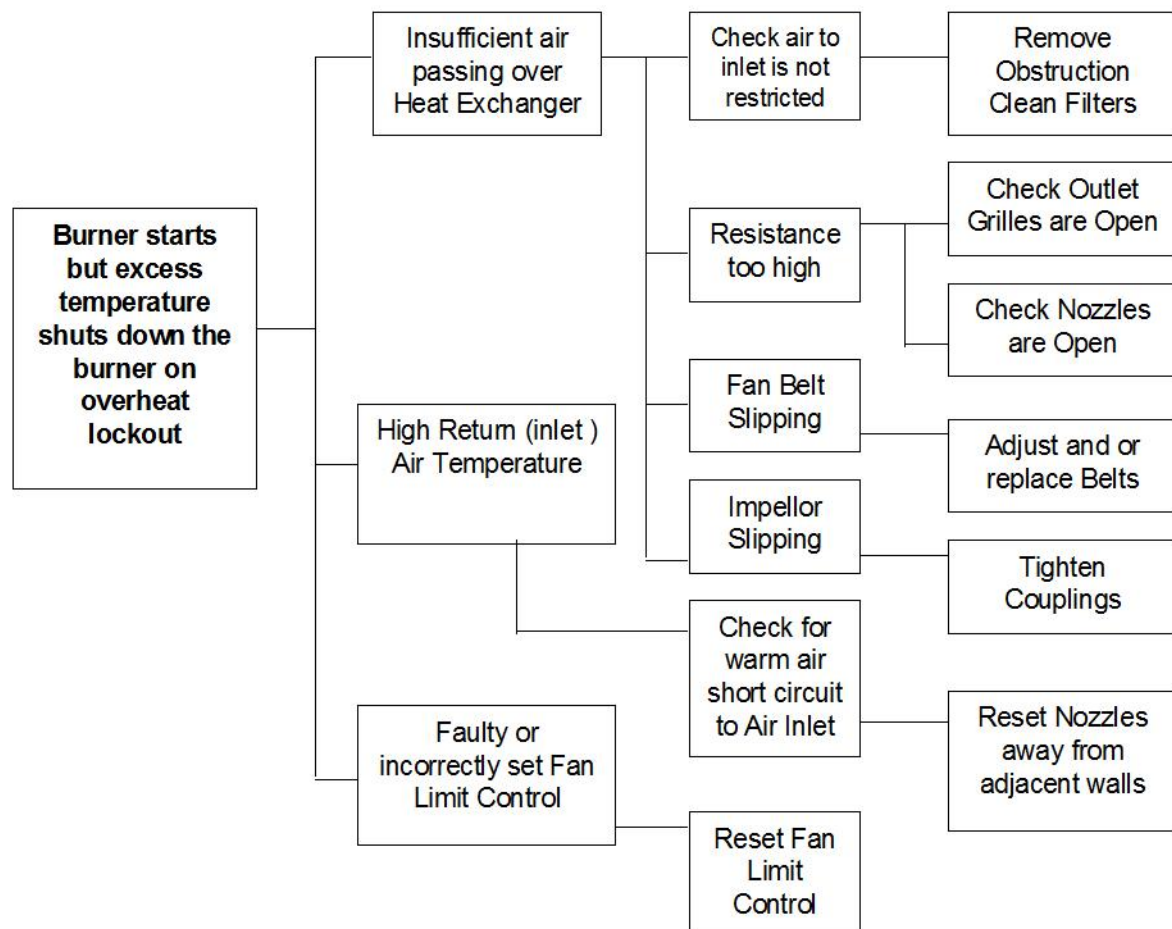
**Burner starts but excess temperature shuts down the burner on overheat lockout**

Insufficient air passing over Heat Exchanger

Check air to inlet is not restricted

Remove Obstruction Clean Filters

Resistance too high

Check Outlet Grilles are Open

Check Nozzles are Open

Fan Belt Slipping

Adjust and or replace Belts

Impellor Slipping

Tighten Couplings

High Return (inlet ) Air Temperature

Check for warm air short circuit to Air Inlet

Reset Nozzles away from adjacent walls

Faulty or incorrectly set Fan Limit Control

Reset Fan Limit Control